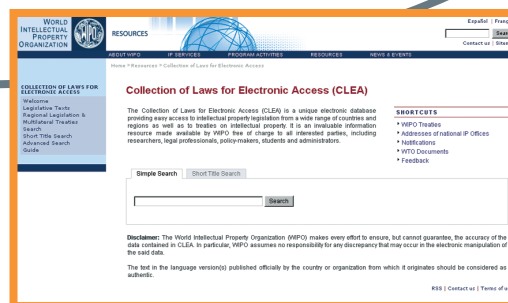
WORLD INTELLECTUAL PROPERTY ORGANIZATION

WIPO

RESOURCES

Español | Franç

Sear

Contact us | Sitem

ABOUT WIPO   IP SERVICES   PROGRAM ACTIVITIES   RESOURCES   NEWS & EVENTS

Home > Resources > Collection of Laws for Electronic Access

COLLECTION OF LAWS FOR ELECTRONIC ACCESS

Welcome
Legislative Texts
Regional Legislation & Multilateral Treaties
Search
Short Title Search
Advanced Search
Guide

Collection of Laws for Electronic Access (CLEA)

The Collection of Laws for Electronic Access (CLEA) is a unique electronic database providing easy access to intellectual property legislation from a wide range of countries and regions as well as to treaties on intellectual property. It is an invaluable information resource made available by WIPO free of charge to all interested parties, including researchers, legal professionals, policy-makers, students and administrators.

SHORTCUTS

WIPO Treaties
Addresses of national IP Offices
Notifications
WTO Documents
Feedback

Simple Search   Short Title Search

Search

Disclaimer: The World Intellectual Property Organization (WIPO) makes every effort to ensure, but cannot guarantee, the accuracy of the data contained in CLEA. In particular, WIPO assumes no responsibility for any discrepancy that may occur in the electronic manipulation of the said data.

The text in the language version(s) published officially by the country or organization from which it originates should be considered as authentic.

RSS | Contact us | Terms of u